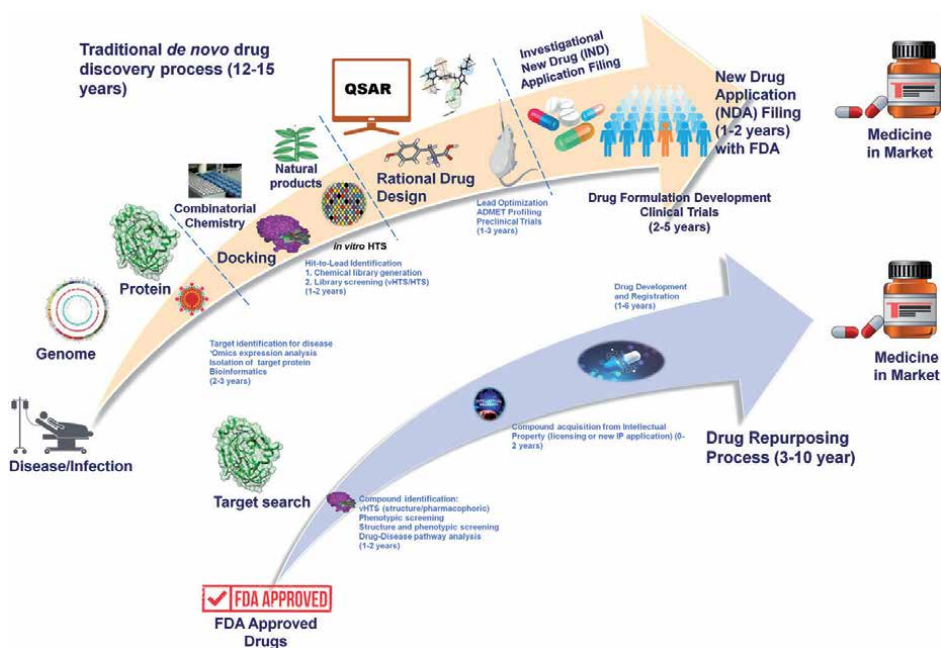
Traditional *de novo* drug discovery process (12-15 years)

QSAR

Investigational New Drug (IND) Application Filing

New Drug Application (NDA) Filing (1-2 years) with FDA

Medicine in Market

Natural products

Combinatorial Chemistry

Rational Drug Design

Protein

Docking

*in vitro* HTS

Lead Optimization
ADMET Profiling
Preclinical Trials
(1-3 years)

Drug Formulation Development
Clinical Trials
(2-5 years)

Hit-to-Lead Identification
1. Chemical library generation
2. Library screening (vHTS/HTS)
(1-2 years)

Genome

Target identification for disease
'Omics expression analysis
Isolation of target protein
Bioinformatics
(2-3 years)

Drug Development and Registration
(1-6 years)

Medicine in Market

Disease/Infection

Compound acquisition from Intellectual Property (licensing or new IP application) (0-2 years)

Drug Repurposing Process (3-10 year)

Target search

Compound identification:
vHTS (structure/pharmacophoric)
Phenotypic screening
Structure and phenotypic screening
Drug-Disease pathway analysis
(1-2 years)

FDA APPROVED

FDA Approved Drugs